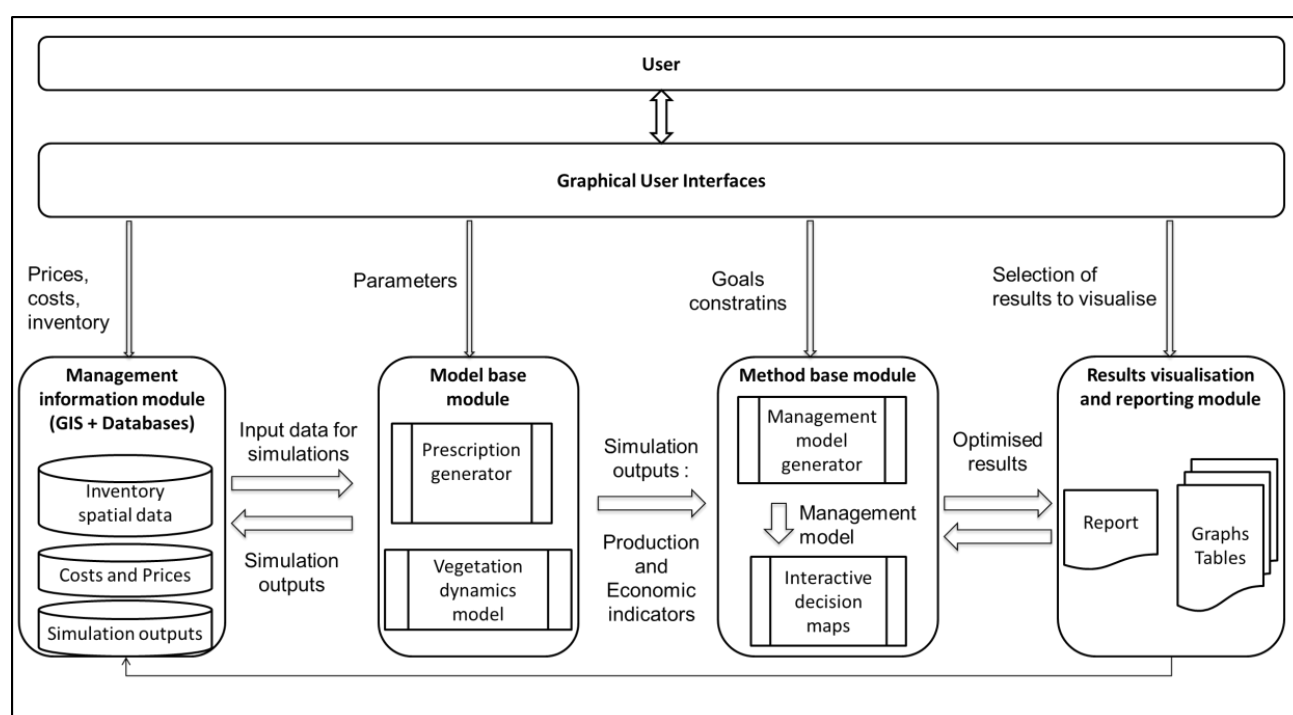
User

Graphical User Interfaces

Prices, costs, inventory

Parameters

Goals constratins

Selection of results to visualise

Management information module (GIS + Databases)

Inventory spatial data

Costs and Prices

Simulation outputs

Input data for simulations

Simulation outputs

Model base module

Prescription generator

Vegetation dynamics model

Simulation outputs :

Production and Economic indicators

Method base module

Management model generator

Management model

Interactive decision maps

Optimised results

Results visualisation and reporting module

Report

Graphs Tables